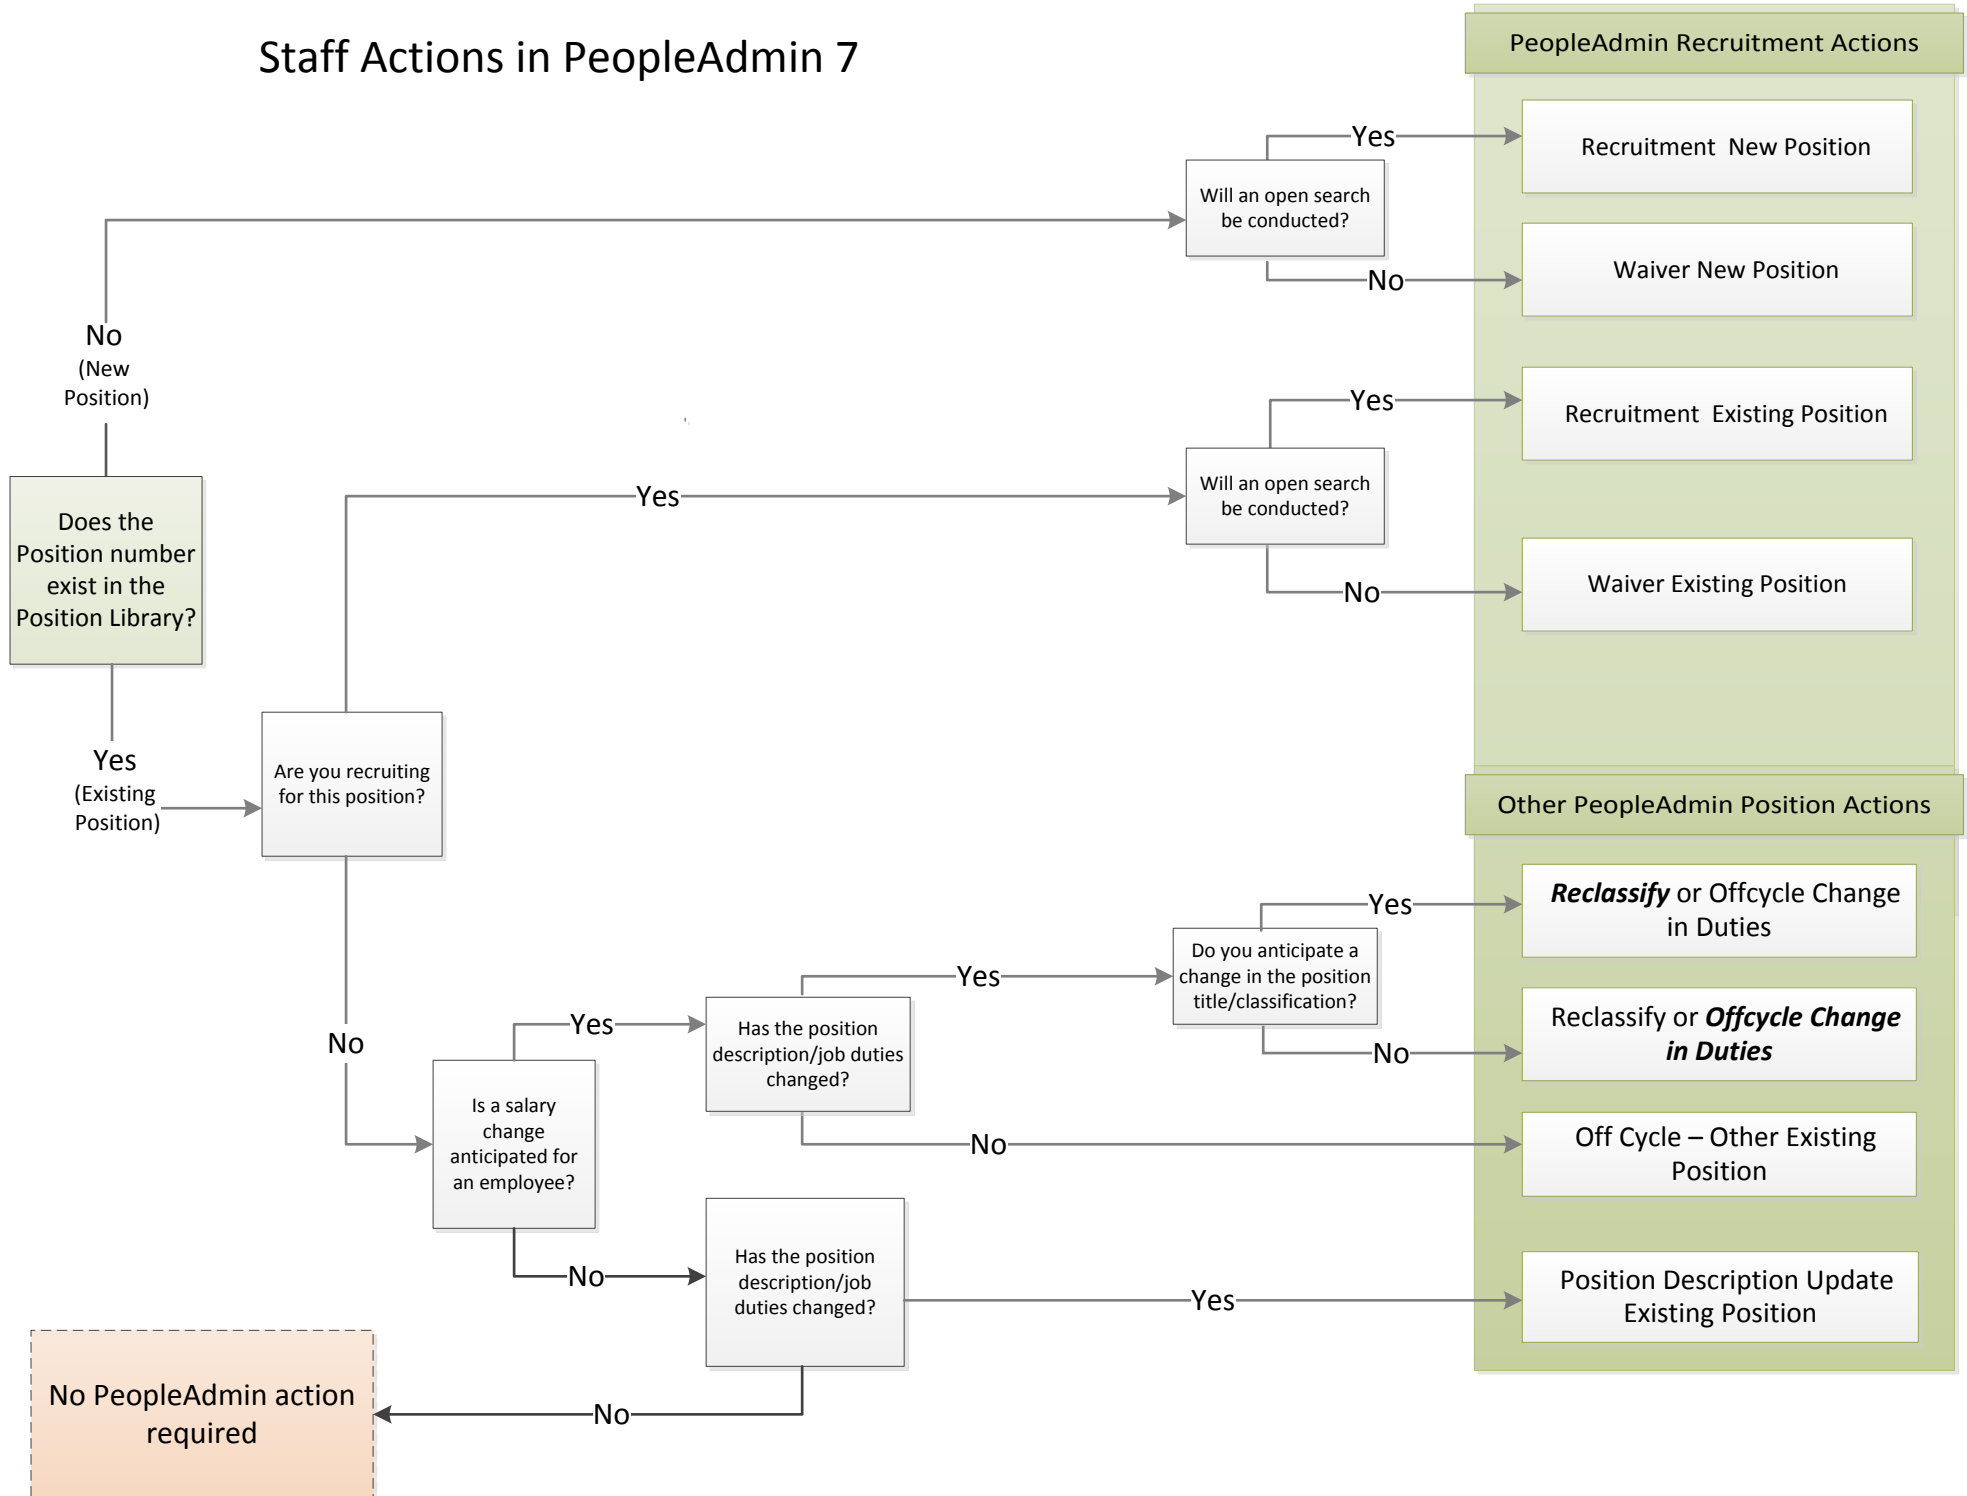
Staff Actions in PeopleAdmin 7

PeopleAdmin Recruitment Actions

Recruitment New Position

Waiver New Position

Recruitment Existing Position

Waiver Existing Position

Other PeopleAdmin Position Actions

Reclassify or Offcycle Change in Duties

Reclassify or Offcycle Change in Duties

Off Cycle – Other Existing Position

Position Description Update Existing Position

Does the Position number exist in the Position Library?

No (New Position)

Yes (Existing Position)

Will an open search be conducted?

Yes

No

Are you recruiting for this position?

Yes

Will an open search be conducted?

Yes

No

No

Is a salary change anticipated for an employee?

Yes

Has the position description/job duties changed?

Yes

Do you anticipate a change in the position title/classification?

Yes

No

No

No

Has the position description/job duties changed?

Yes

No

No PeopleAdmin action required